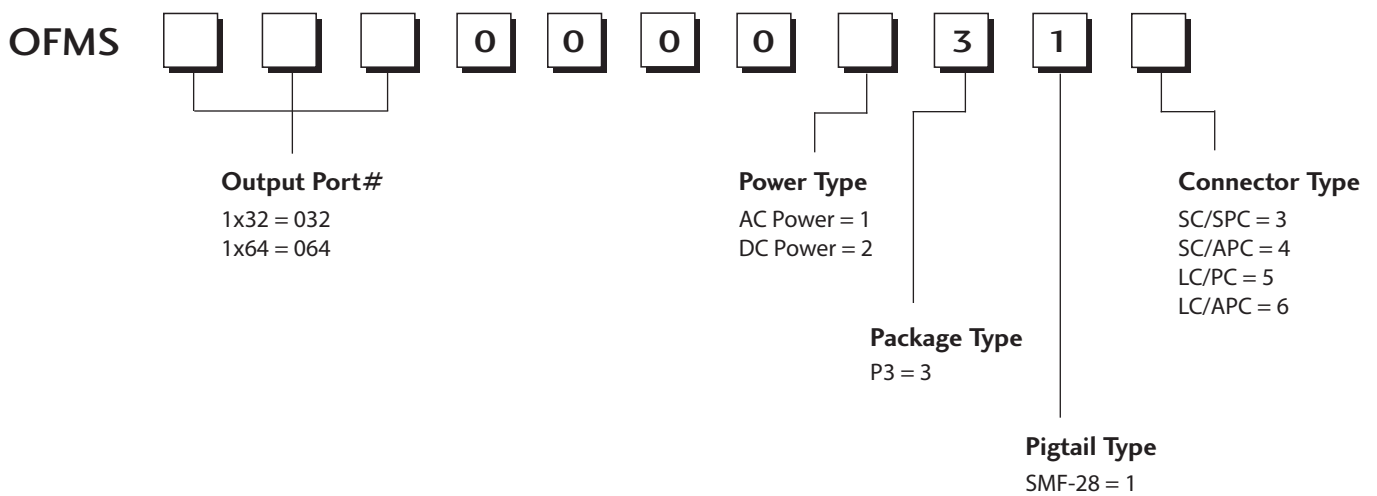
OFMS

0 0 0 0 3 1

**Output Port#**
1x32 = 032
1x64 = 064

**Power Type**
AC Power = 1
DC Power = 2

**Connector Type**
SC/SPC = 3
SC/APC = 4
LC/PC = 5
LC/APC = 6

**Package Type**
P3 = 3

**Pigtail Type**
SMF-28 = 1